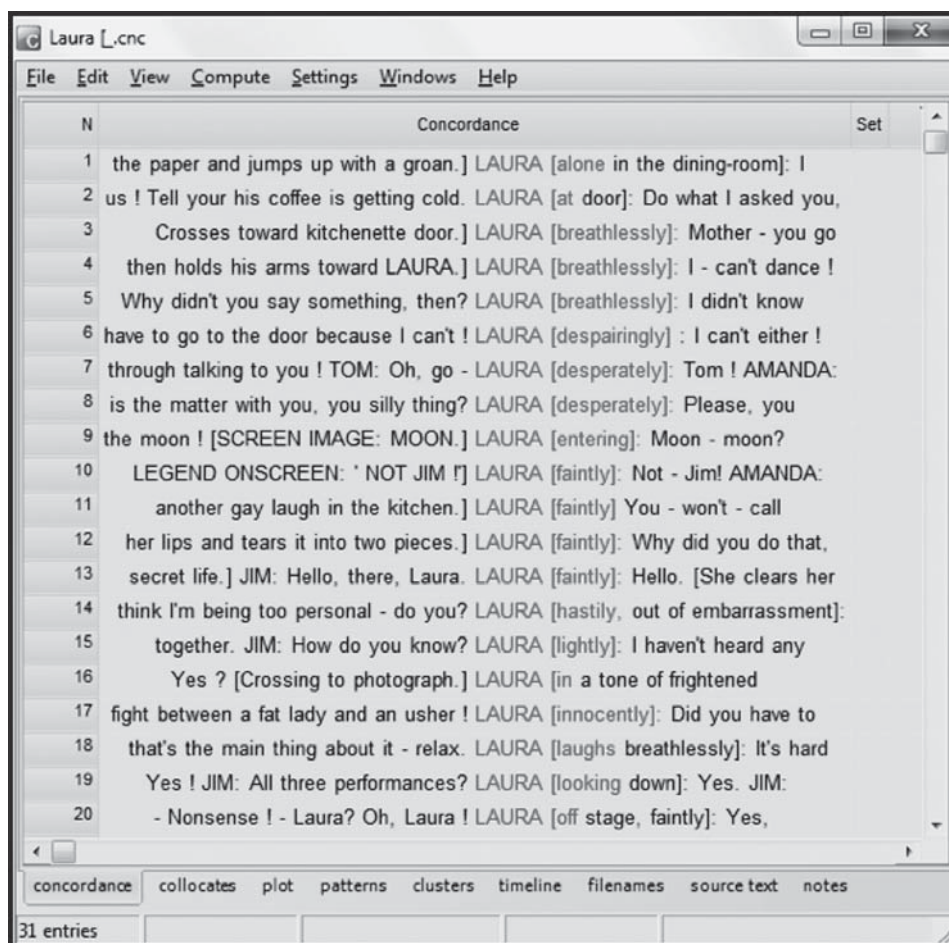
Laura [_.cnc

File Edit View Compute Settings Windows Help

| N | Concordance | Set |
|---|---|---|
| 1 | the paper and jumps up with a groan.] LAURA [alone in the dining-room]: I | |
| 2 | us ! Tell your his coffee is getting cold. LAURA [at door]: Do what I asked you, | |
| 3 | Crosses toward kitchenette door.] LAURA [breathlessly]: Mother - you go | |
| 4 | then holds his arms toward LAURA.] LAURA [breathlessly]: I - can't dance ! | |
| 5 | Why didn't you say something, then? LAURA [breathlessly]: I didn't know | |
| 6 | have to go to the door because I can't ! LAURA [despairingly] : I can't either ! | |
| 7 | through talking to you ! TOM: Oh, go - LAURA [desperately]: Tom ! AMANDA: | |
| 8 | is the matter with you, you silly thing? LAURA [desperately]: Please, you | |
| 9 | the moon ! [SCREEN IMAGE: MOON.] LAURA [entering]: Moon - moon? | |
| 10 | LEGEND ONSCREEN: ' NOT JIM !'] LAURA [faintly]: Not - Jim! AMANDA: | |
| 11 | another gay laugh in the kitchen.] LAURA [faintly] You - won't - call | |
| 12 | her lips and tears it into two pieces.] LAURA [faintly]: Why did you do that, | |
| 13 | secret life.] JIM: Hello, there, Laura. LAURA [faintly]: Hello. [She clears her | |
| 14 | think I'm being too personal - do you? LAURA [hastily, out of embarrassment]: | |
| 15 | together. JIM: How do you know? LAURA [lightly]: I haven't heard any | |
| 16 | Yes ? [Crossing to photograph.] LAURA [in a tone of frightened | |
| 17 | fight between a fat lady and an usher ! LAURA [innocently]: Did you have to | |
| 18 | that's the main thing about it - relax. LAURA [laughs breathlessly]: It's hard | |
| 19 | Yes ! JIM: All three performances? LAURA [looking down]: Yes. JIM: | |
| 20 | - Nonsense ! - Laura? Oh, Laura ! LAURA [off stage, faintly]: Yes, | |

concordance collocates plot patterns clusters timeline filenames source text notes

31 entries